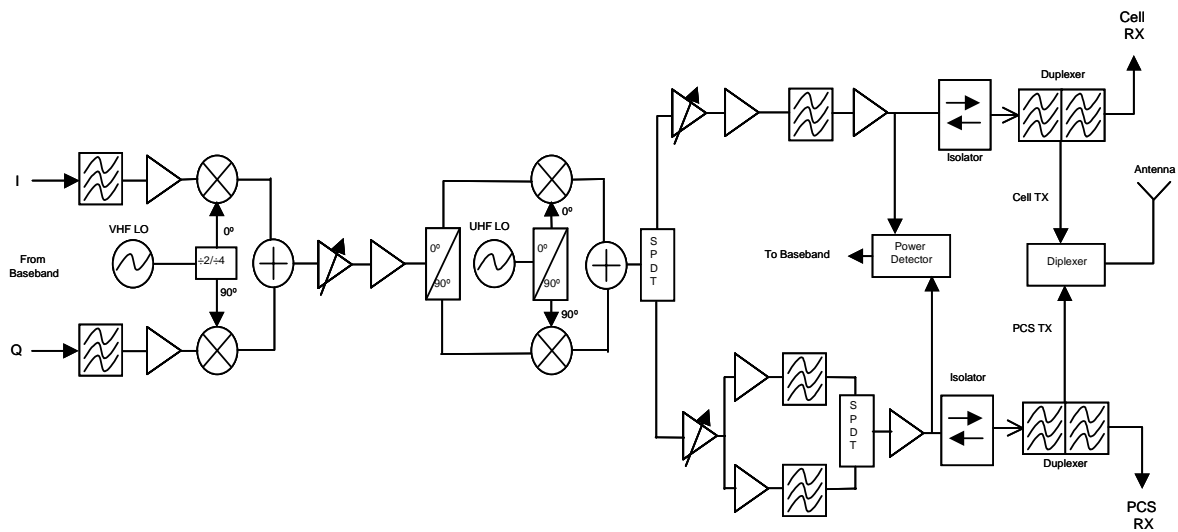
Cell RX

Duplexer

Isolator

Antenna

Cell TX

I

0º

From Baseband

VHF LO

÷2/÷4

90º

Q

0º

UHF LO

0º

90º

90º

S P D T

To Baseband

Power Detector

Diplexer

PCS TX

Isolator

S P D T

Duplexer

PCS RX